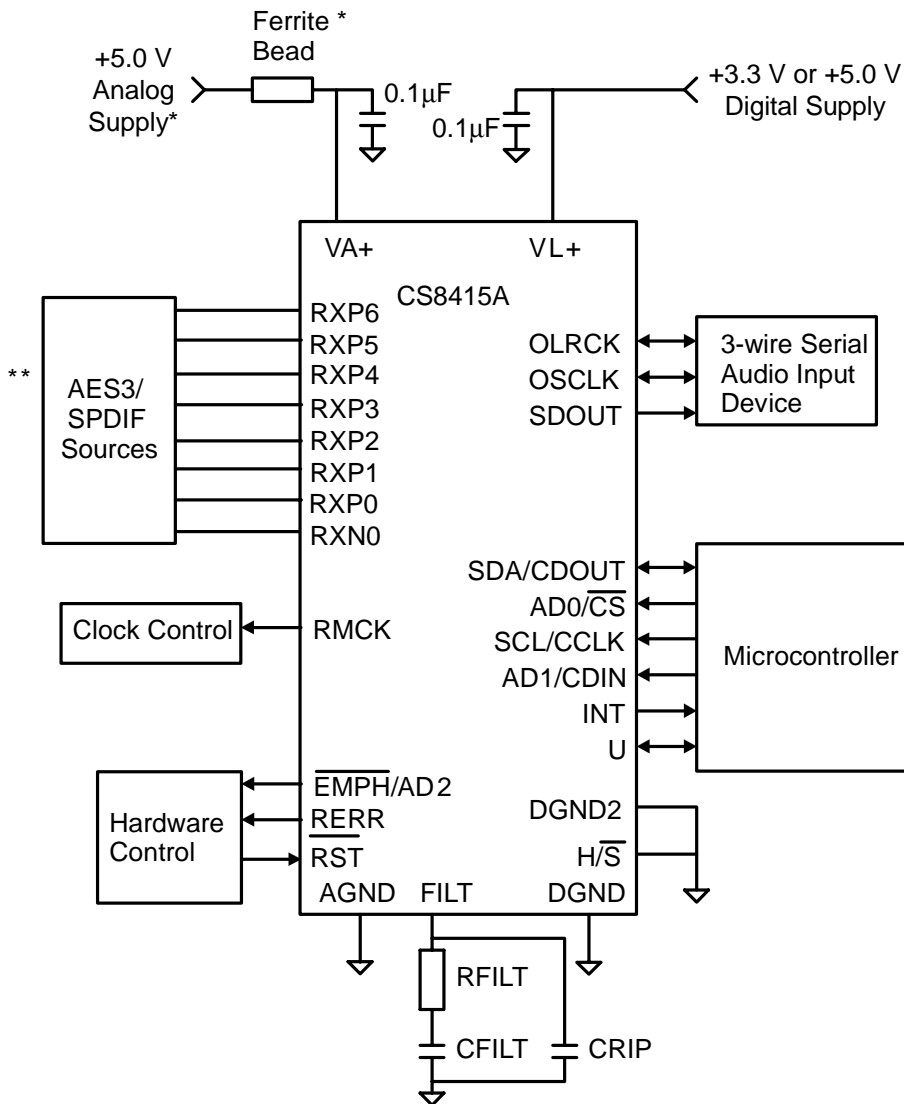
Ferrite *
Bead

+5.0 V
Analog
Supply*

$0.1\mu F$

$0.1\mu F$

+3.3 V or +5.0 V
Digital Supply

VA+

VL+

CS8415A

**

AES3/
SPDIF
Sources

RXP6
RXP5
RXP4
RXP3
RXP2
RXP1
RXP0
RXN0

OLRCK
OSCLK
SDOUT

3-wire Serial
Audio Input
Device

SDA/CDOUT
AD0/$\overline{CS}$
SCL/CCLK
AD1/CDIN
INT
U

Microcontroller

Clock Control

RMCK

Hardware
Control

$\overline{EMPH}$/AD2
$\overline{RERR}$
$\overline{RST}$

DGND2
H/$\overline{S}$

AGND
FILT
DGND

RFILT

CFILT
CRIP